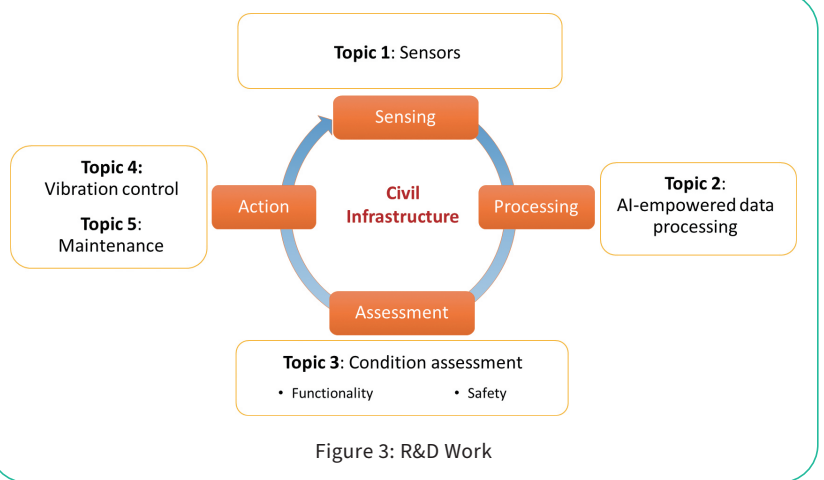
**Topic 1**: Sensors

**Topic 4:**
Vibration control

**Topic 5**:
Maintenance

Sensing

Action

Civil Infrastructure

Processing

Assessment

**Topic 2**:
AI-empowered data processing

**Topic 3**: Condition assessment

• Functionality
• Safety

Figure 3: R&D Work